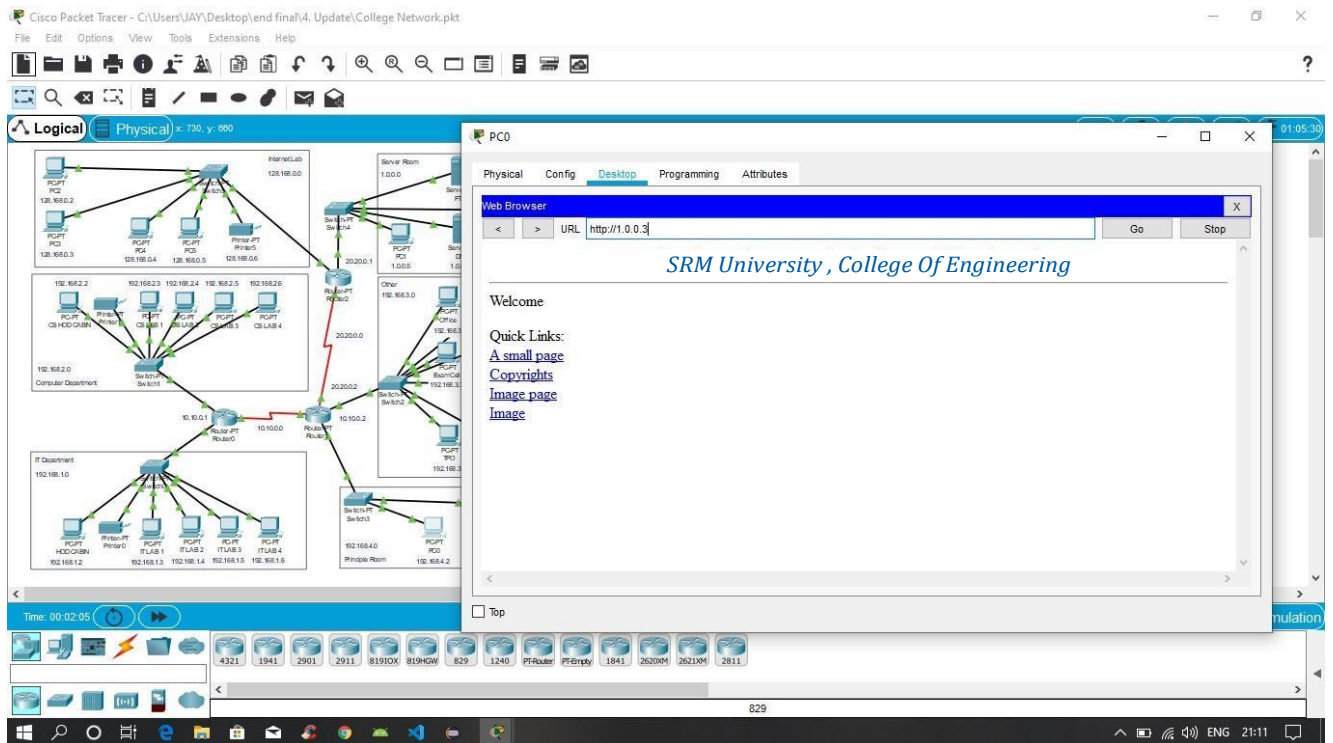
Cisco Packet Tracer - C:\Users\JAY\Desktop\end final\4. Update\College Network.pkt

File Edit Options View Tools Extensions Help

Logical Physical x: 730, y: 660

01:05:30

Internet Lab
128.168.0.0

PC-PT
PC2
128.168.0.2

PC-PT
PC3
128.168.0.3

PC-PT
PC4
128.168.0.4

PC-PT
PC5
128.168.0.5

Printer-PT
Printer5
128.168.0.6

Server Room
1.0.0.0

Switch-PT
Switch4

PC-PT
PC1
1.0.0.5

20.20.0.1

Router-PT
Router2

20.20.0.0

20.20.0.2

192.168.2.2 192.168.2.3 192.168.2.4 192.168.2.5 192.168.2.6

PC-PT
CS HOD CABIN

Printer-PT
Printer

PC-PT
CS LAB 1

PC-PT
CS LAB 2

PC-PT
CS LAB 3

PC-PT
CS LAB 4

192.168.2.0
Computer Department

Switch-PT
Switch1

Other
192.168.3.0

PC-PT
Office

PC-PT
ExamCell

Switch-PT
Switch2

PC-PT
TPO

10.10.0.1

Router-PT
Router0

10.10.0.0

Router-PT
Router1

10.10.0.2

IT Department
192.168.1.0

PC-PT
HOD CABIN
192.168.1.2

Printer-PT
Printer0

PC-PT
IT LAB 1
192.168.1.3

PC-PT
IT LAB 2
192.168.1.4

PC-PT
IT LAB 3
192.168.1.5

PC-PT
IT LAB 4
192.168.1.6

Switch-PT
Switch3

192.168.4.0
Principle Room

PC-PT
PC0
192.168.4.2

PC0

Physical Config Desktop Programming Attributes

Web Browser

< > URL http://1.0.0.3 Go Stop

SRM University , College Of Engineering

Welcome

Quick Links:
A small page
Copyrights
Image page
Image

Top

Time: 00:02:05

mulation

4321 1941 2901 2911 819IOX 819HGW 829 1240 PT-Router PT-Empty 1841 2620XM 2621XM 2811

829

ENG 21:11